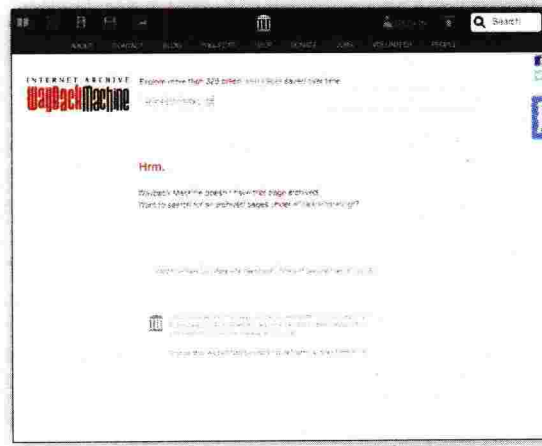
Search

ABOUT BLOG PROJECTS HELP DONATE CONTACT JOBS VOLUNTEER PEOPLE

INTERNET ARCHIVE
WaybackMachine

Explore more than 325 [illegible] web pages saved over time

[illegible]

Hrm.

Wayback Machine doesn't have that page archived.
Want to search for all archived pages under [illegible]?

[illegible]

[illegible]

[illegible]